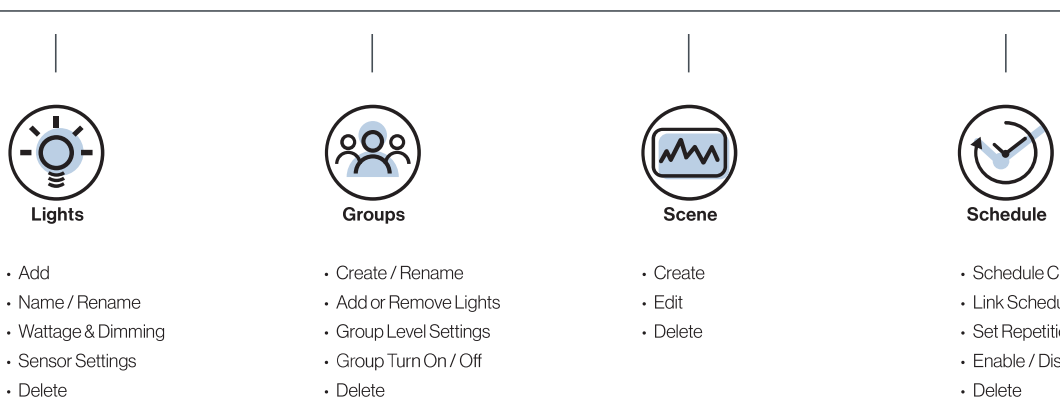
Lights

- Add
- Name / Rename
- Wattage & Dimming
- Sensor Settings
- Delete

Groups

- Create / Rename
- Add or Remove Lights
- Group Level Settings
- Group Turn On / Off
- Delete

Scene

- Create
- Edit
- Delete

Schedule

- Schedule C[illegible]
- Link Schedu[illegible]
- Set Repetiti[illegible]
- Enable / Dis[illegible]
- Delete